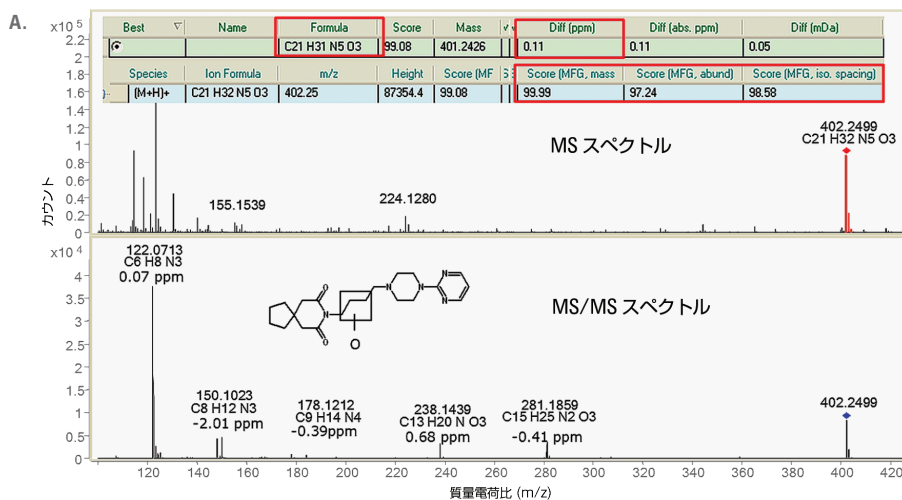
A.

x10 5
2.2
2
1.8
1.6
1.4
1.2
1
0.8
0.6
0.4
0.2
0

| Best | Name | Formula | Score | Mass | | Diff (ppm) | Diff (abs. ppm) | Diff (mDa) |
|---|---|---|---|---|---|---|---|---|
| ⊙ | | C21 H31 N5 O3 | 99.08 | 401.2426 | | 0.11 | 0.11 | 0.05 |

| Species | Ion Formula | m/z | Height | Score (MF | Score (MFG, mass | Score (MFG, abund) | Score (MFG, iso. spacing) |
|---|---|---|---|---|---|---|---|
| (M+H)+ | C21 H32 N5 O3 | 402.25 | 87354.4 | 99.08 | 99.99 | 97.24 | 98.58 |

MS スペクトル

カウント

402.2499
C21 H32 N5 O3

155.1539

224.1280

x10 4
4
3.5
3
2.5
2
1.5
1
0.5
0

122.0713
C6 H8 N3
0.07 ppm

MS/MS スペクトル

O
N
O
N
N
N
N
N
O

150.1023
C8 H12 N3
-2.01 ppm

178.1212
C9 H14 N4
-0.39ppm

238.1439
C13 H20 N O3
0.68 ppm

281.1859
C15 H25 N2 O3
-0.41 ppm

402.2499

120 140 160 180 200 220 240 260 280 300 320 340 360 380 400 420

質量電荷比 (m/z)